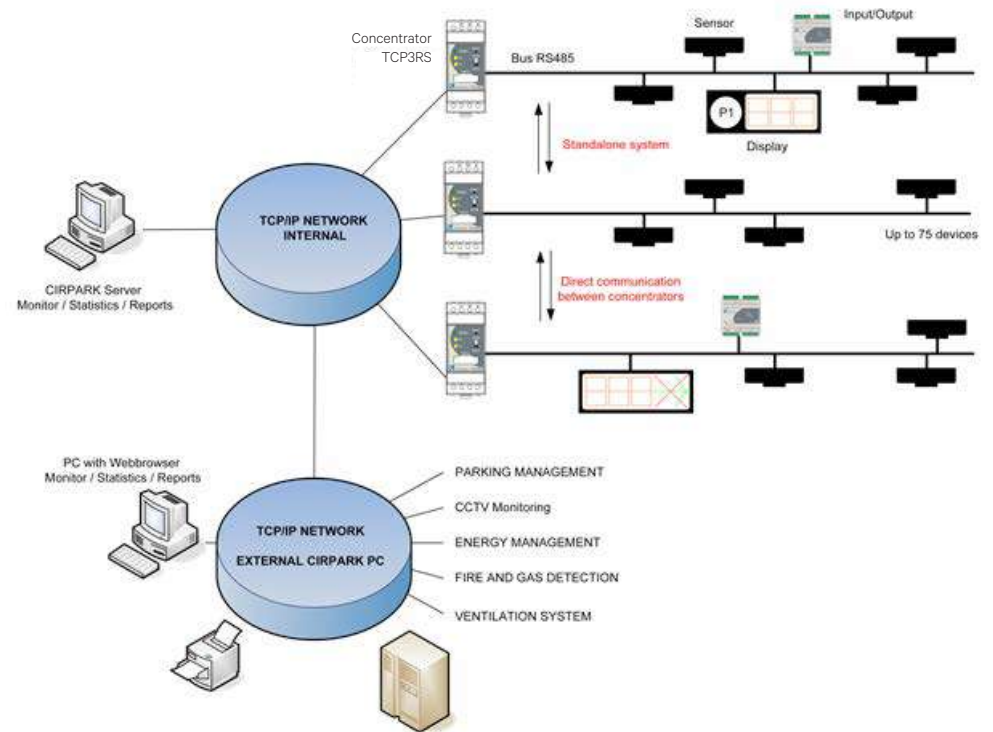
Concentrator
TCP3RS

Sensor

Input/Output

Bus RS485

P1

Display

Standalone system

TCP/IP NETWORK
INTERNAL

Up to 75 devices

CIRPARK Server
Monitor / Statistics / Reports

Direct communication
between concentrators

PC with Webbrowser
Monitor / Statistics / Reports

TCP/IP NETWORK
EXTERNAL CIRPARK PC

PARKING MANAGEMENT
CCTV Monitoring
ENERGY MANAGEMENT
FIRE AND GAS DETECTION
VENTILATION SYSTEM